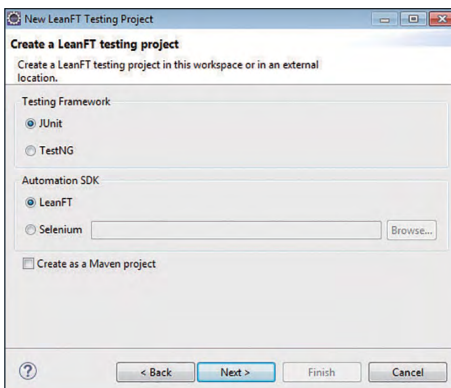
New LeanFT Testing Project

Create a LeanFT testing project

Create a LeanFT testing project in this workspace or in an external location.

Testing Framework

JUnit

TestNG

Automation SDK

LeanFT

Selenium

Browse...

Create as a Maven project

?

< Back

Next >

Finish

Cancel